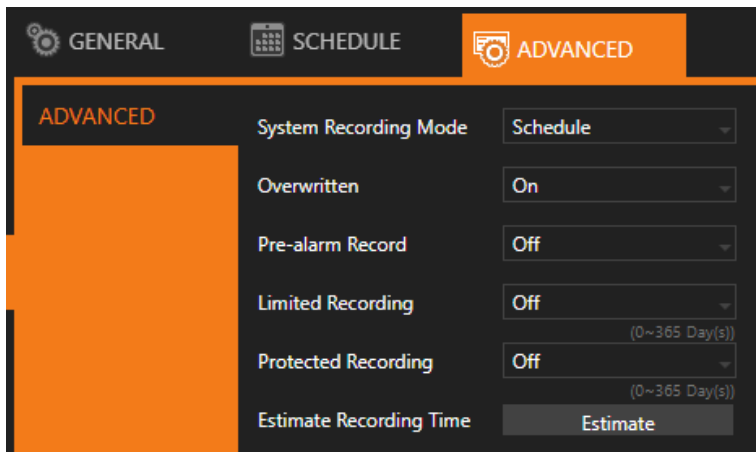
GENERAL SCHEDULE ADVANCED

ADVANCED

System Recording Mode Schedule

Overwritten On

Pre-alarm Record Off

Limited Recording Off
(0~365 Day(s))

Protected Recording Off
(0~365 Day(s))

Estimate Recording Time Estimate